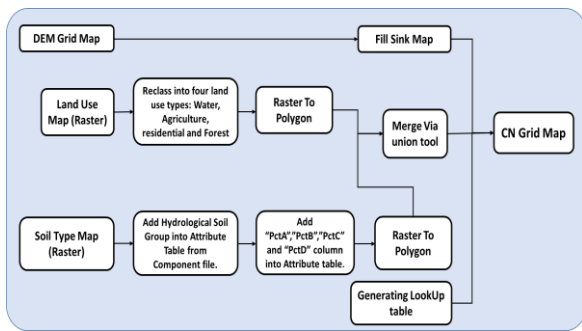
DEM Grid Map

Fill Sink Map

Land Use Map (Raster)

Reclass into four land use types: Water, Agriculture, residential and Forest

Raster To Polygon

Merge Via union tool

CN Grid Map

Soil Type Map (Raster)

Add Hydrological Soil Group into Attribute Table from Component file.

Add "PctA","PctB","PctC" and "PctD" column into Attribute table.

Raster To Polygon

Generating LookUp table